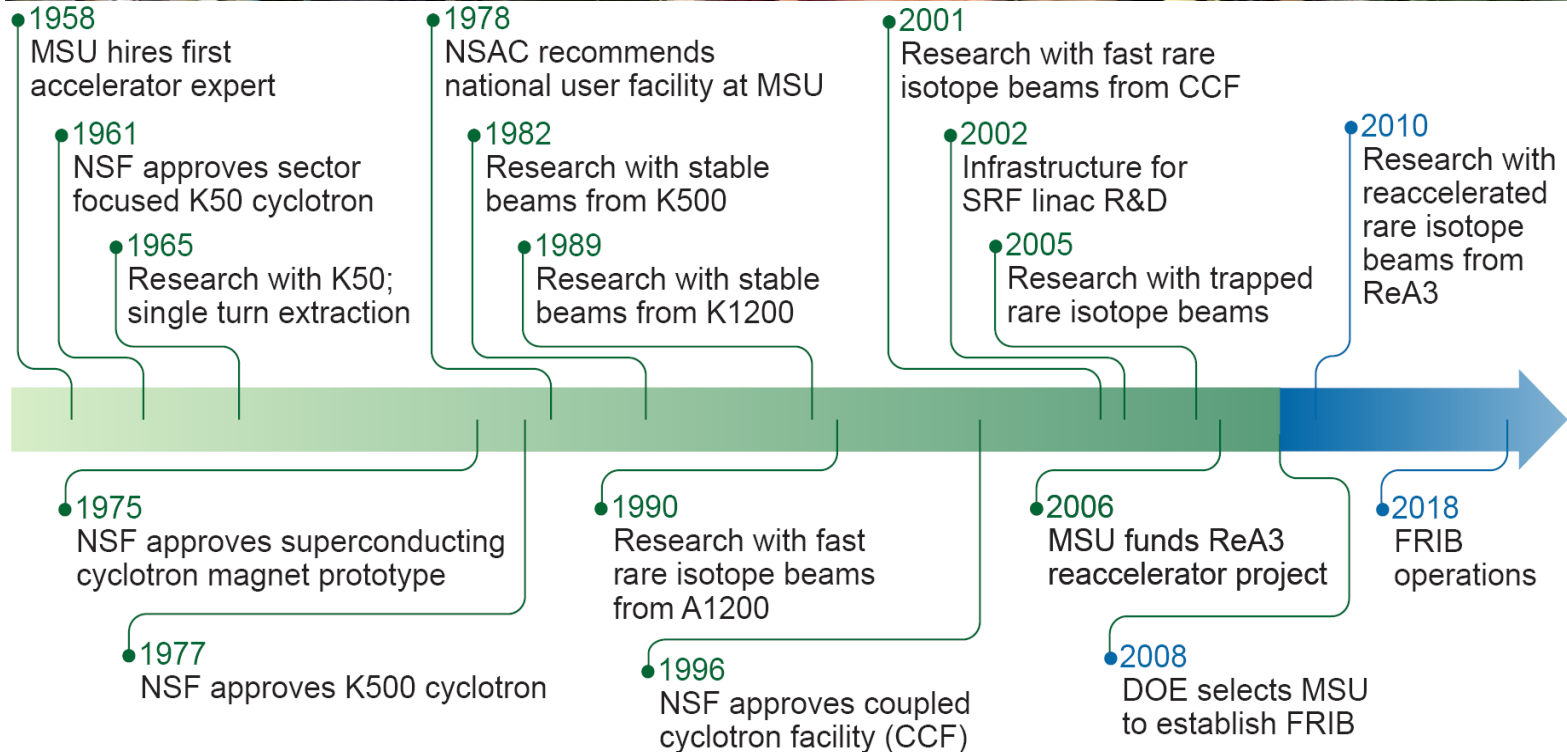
1958
MSU hires first accelerator expert

1961
NSF approves sector focused K50 cyclotron

1965
Research with K50; single turn extraction

1978
NSAC recommends national user facility at MSU

1982
Research with stable beams from K500

1989
Research with stable beams from K1200

2001
Research with fast rare isotope beams from CCF

2002
Infrastructure for SRF linac R&D

2005
Research with trapped rare isotope beams

2010
Research with reaccelerated rare isotope beams from ReA3

1975
NSF approves superconducting cyclotron magnet prototype

1977
NSF approves K500 cyclotron

1990
Research with fast rare isotope beams from A1200

1996
NSF approves coupled cyclotron facility (CCF)

2006
MSU funds ReA3 reaccelerator project

2008
DOE selects MSU to establish FRIB

2018
FRIB operations